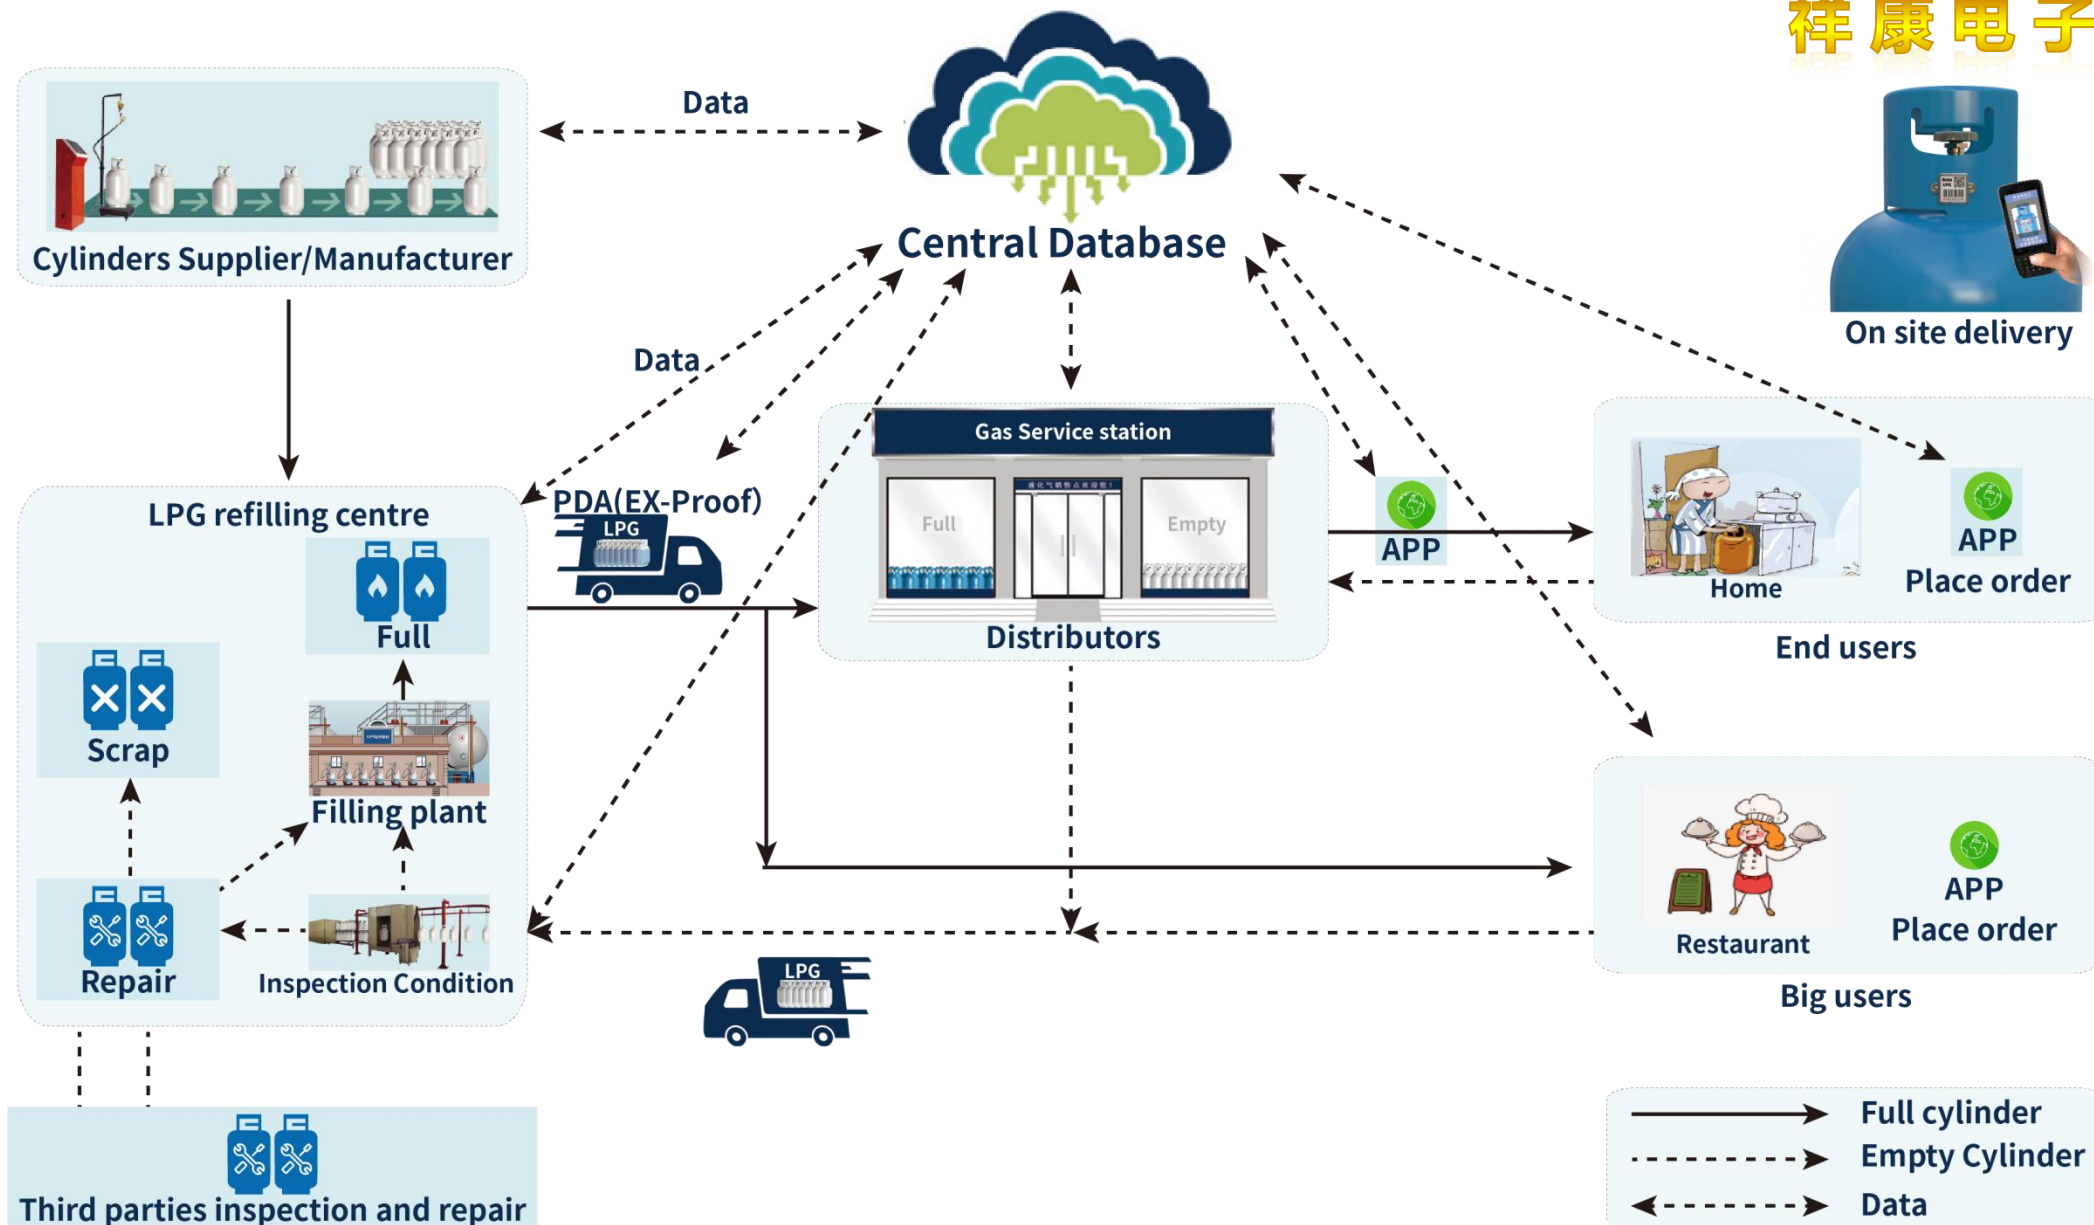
祥康电子

Cylinders Supplier/Manufacturer

Data

Central Database

On site delivery

Data

PDA(EX-Proof)

LPG

LPG refilling centre

Full

Scrap

Filling plant

Repair

Inspection Condition

Gas Service station

Full

Empty

Distributors

APP

Home

APP

Place order

End users

Restaurant

APP

Place order

Big users

LPG

Third parties inspection and repair

Full cylinder

Empty Cylinder

Data